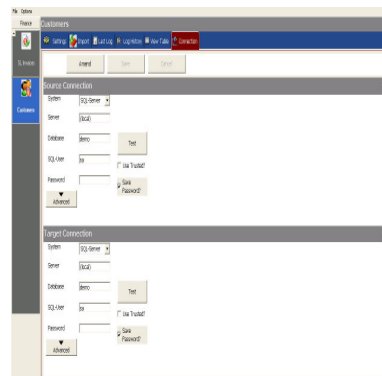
File Options

Finance

Customers

SL Invoices

Customers

Settings Import Last Log Log History View Table Connection

Amend Save Cancel

Source Connection

System SQL-Server

Server (local)

Database demo

Test

SQL-User sa

Use Trusted?

Password

Save Password?

Advanced

Target Connection

System SQL-Server

Server (local)

Database demo

Test

SQL-User sa

Use Trusted?

Password

Save Password?

Advanced